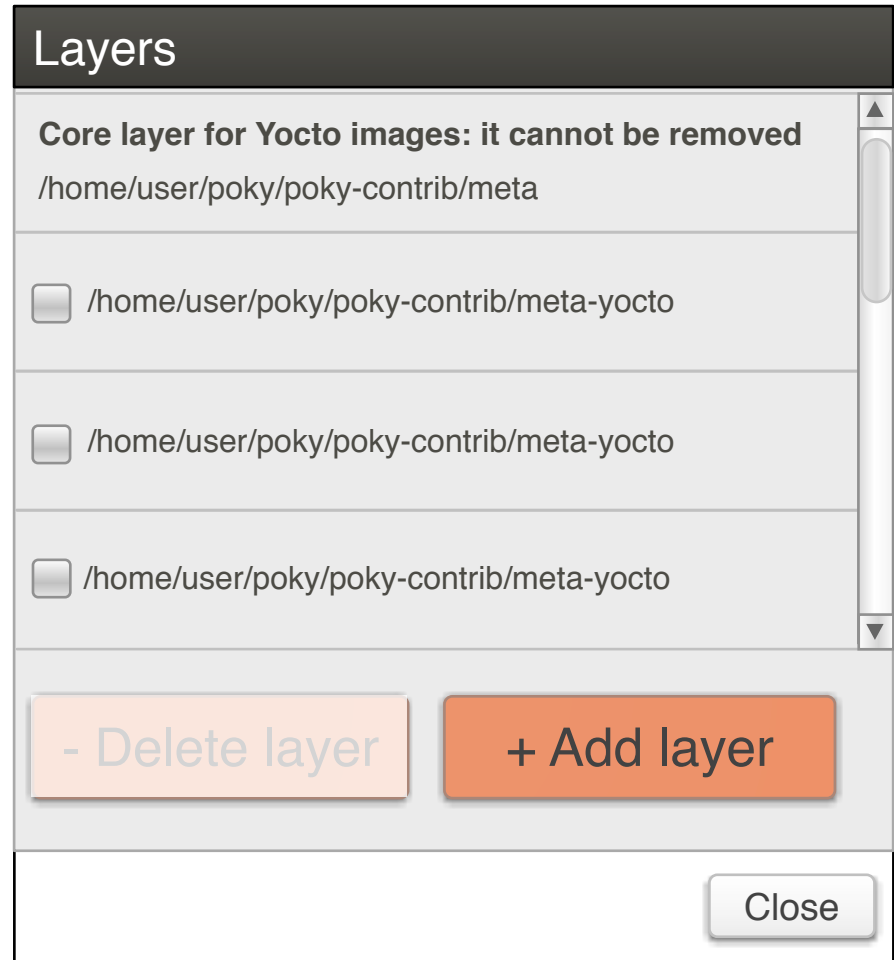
Layers

Core layer for Yocto images: it cannot be removed

/home/user/poky/poky-contrib/meta

/home/user/poky/poky-contrib/meta-yocto

/home/user/poky/poky-contrib/meta-yocto

/home/user/poky/poky-contrib/meta-yocto

- Delete layer

+ Add layer

Close